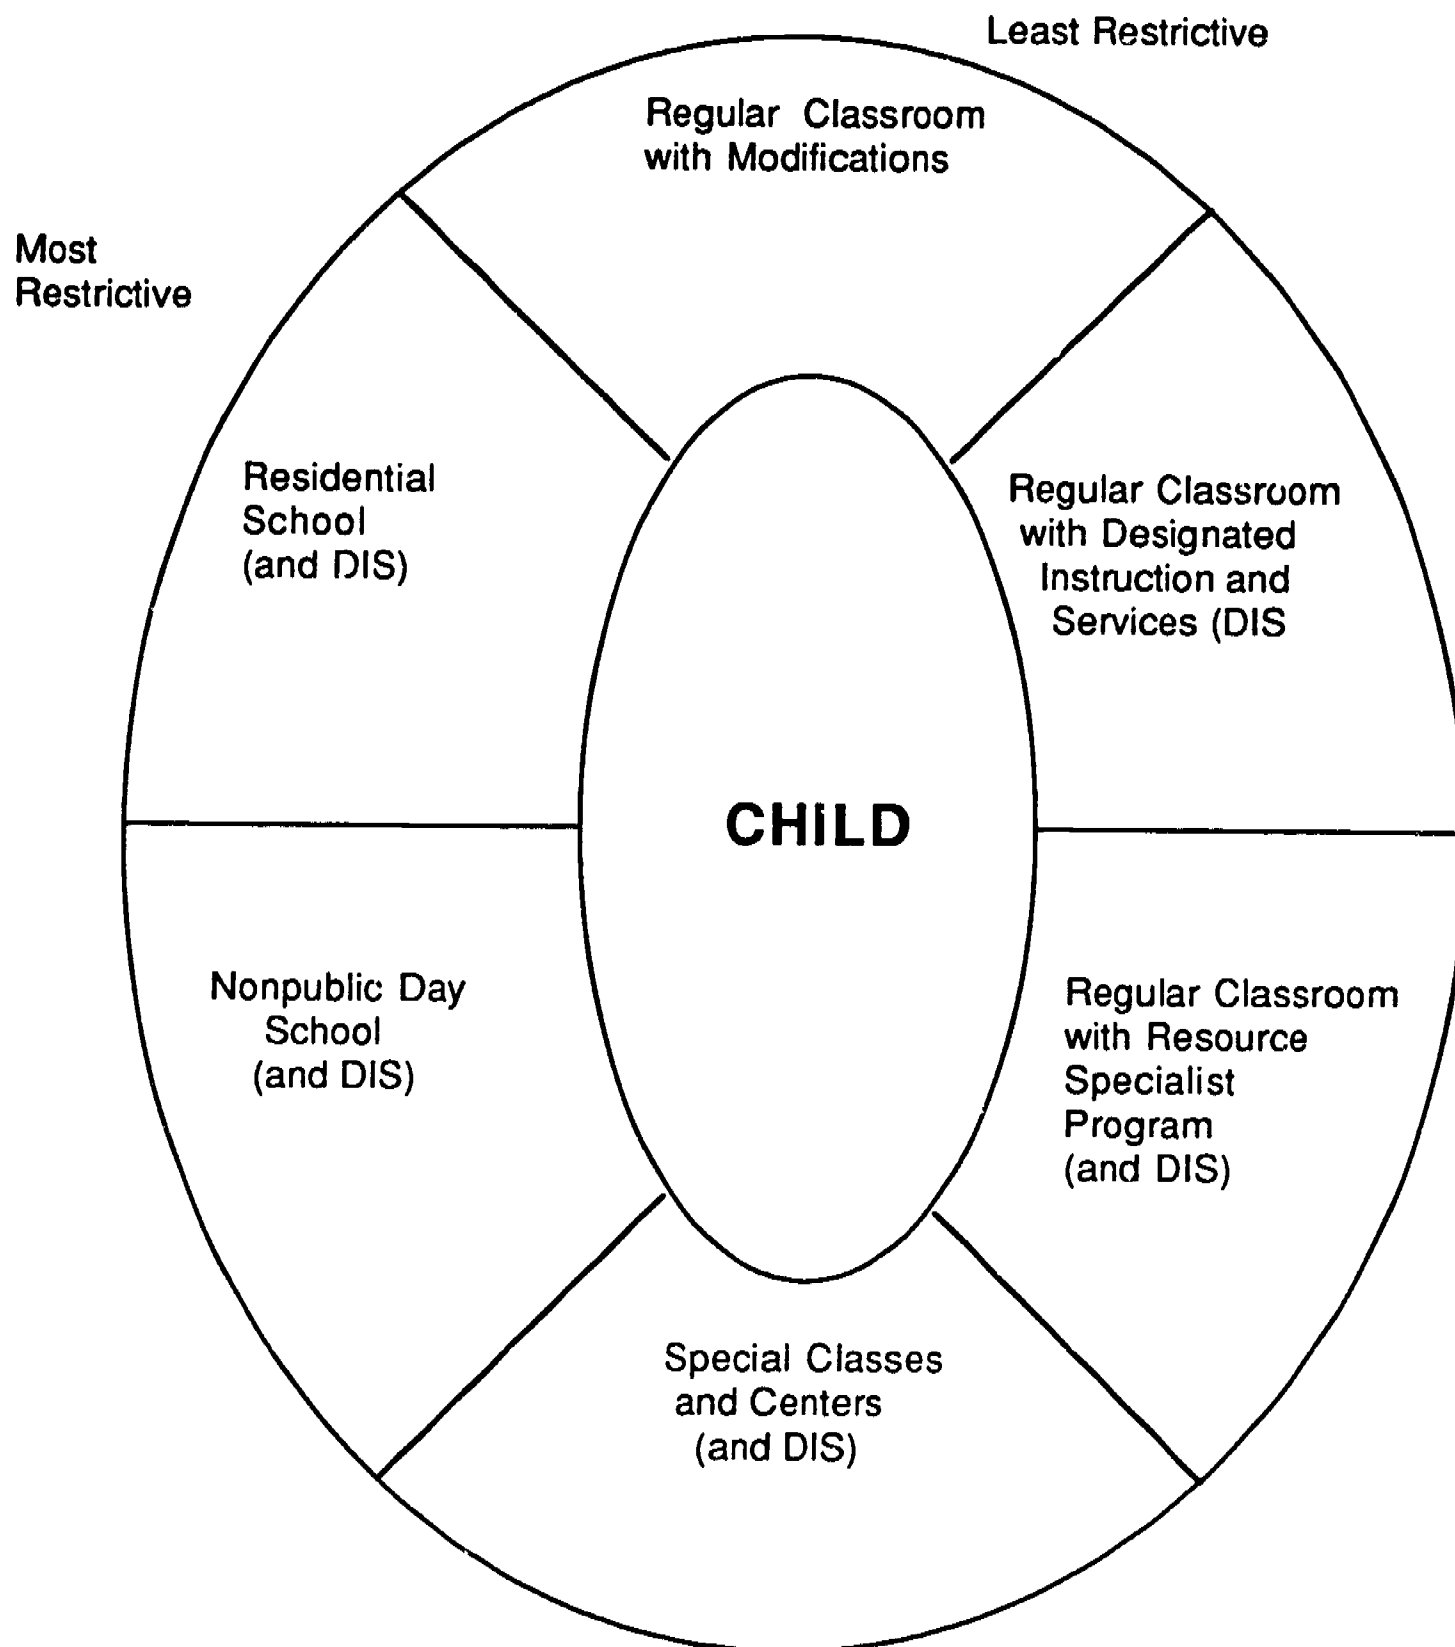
Least Restrictive

Regular Classroom with Modifications

Most Restrictive

Residential School (and DIS)

Regular Classroom with Designated Instruction and Services (DIS

CHILD

Nonpublic Day School (and DIS)

Regular Classroom with Resource Specialist Program (and DIS)

Special Classes and Centers (and DIS)